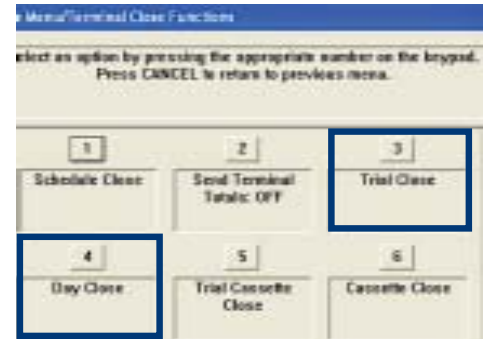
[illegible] Menu/Terminal Close Functions

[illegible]elect an option by pressing the appropriate number on the keypad. Press CANCEL to return to previous menu.

1
Schedule Close

2
Send Terminal Totals: OFF

3
Trial Close

4
Day Close

5
Trial Cassette Close

6
Cassette Close